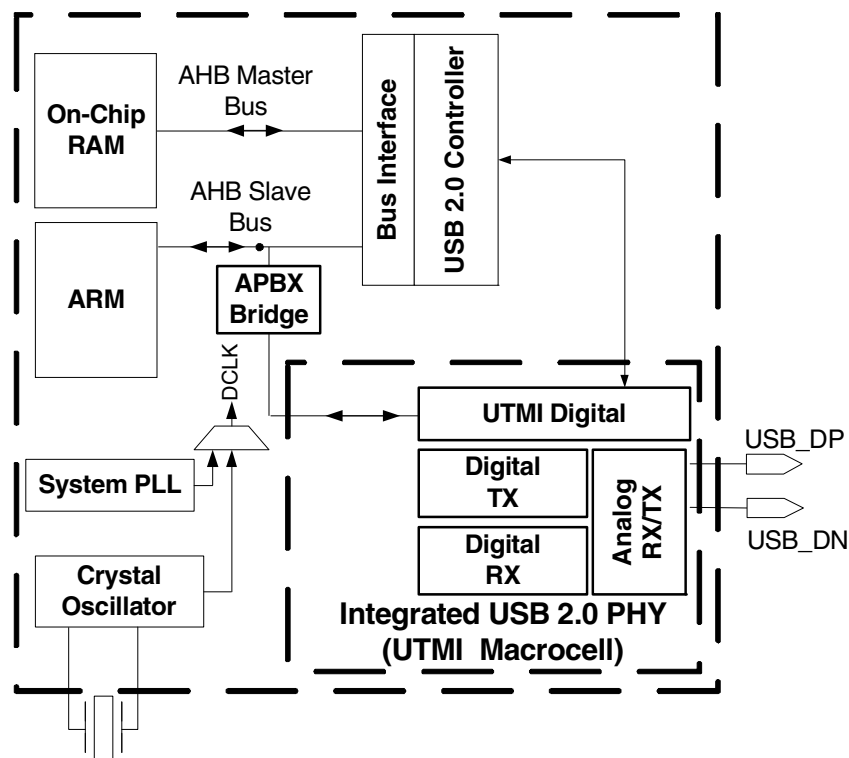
On-Chip RAM

AHB Master Bus

Bus Interface

USB 2.0 Controller

AHB Slave Bus

ARM

APBX Bridge

DCLK

UTMI Digital

System PLL

Digital TX

Digital RX

Analog RX/TX

USB_DP

USB_DN

Crystal Oscillator

Integrated USB 2.0 PHY (UTMI Macrocell)